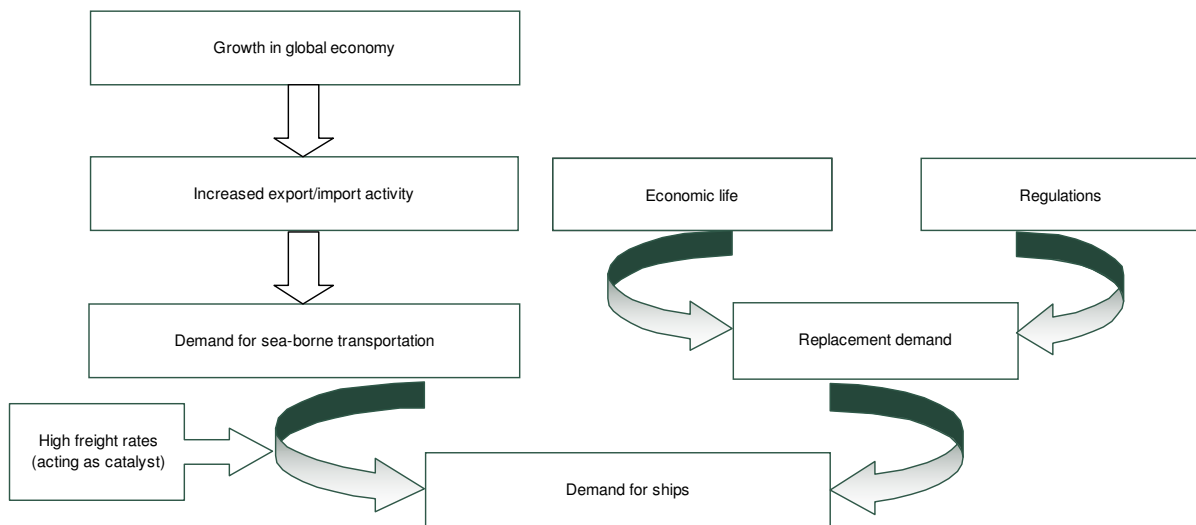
Growth in global economy

Increased export/import activity

Economic life

Regulations

Demand for sea-borne transportation

Replacement demand

High freight rates (acting as catalyst)

Demand for ships